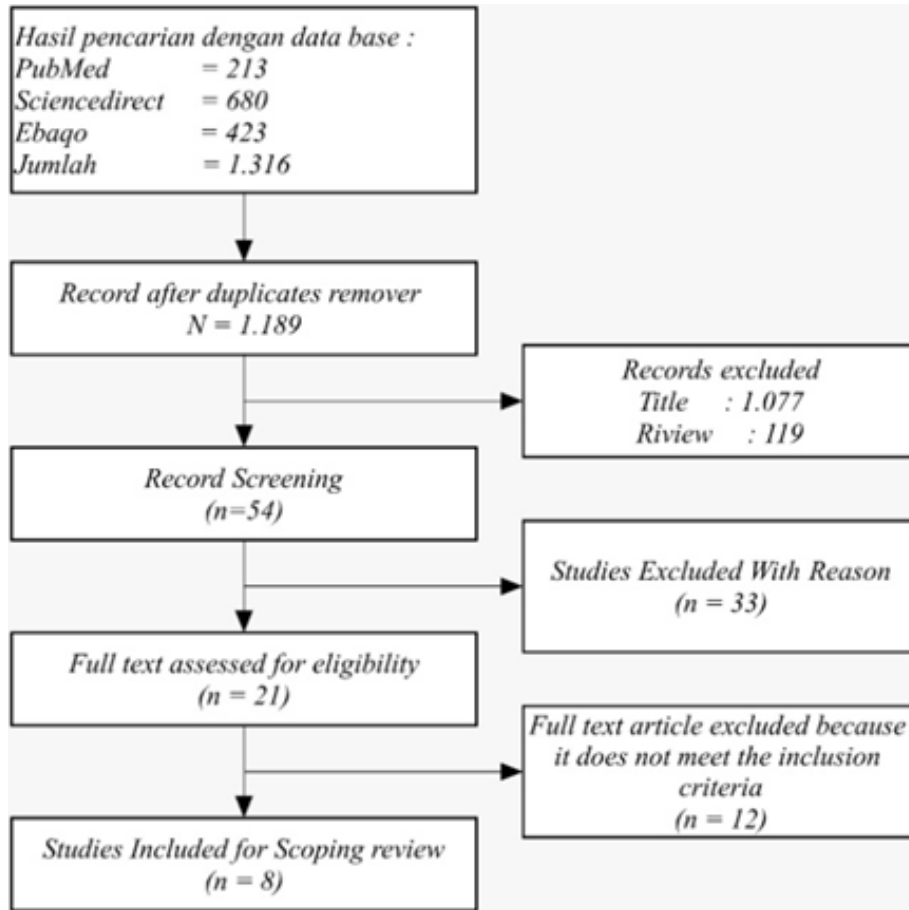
Hasil pencarian dengan data base :
PubMed = 213
Sciencedirect = 680
Ebaqo = 423
Jumlah = 1.316

Record after duplicates remover
N = 1.189

Records excluded
Title : 1.077
Riview : 119

Record Screening
(n=54)

Studies Excluded With Reason
(n = 33)

Full text assessed for eligibility
(n = 21)

Full text article excluded because it does not meet the inclusion criteria
(n = 12)

Studies Included for Scoping review
(n = 8)